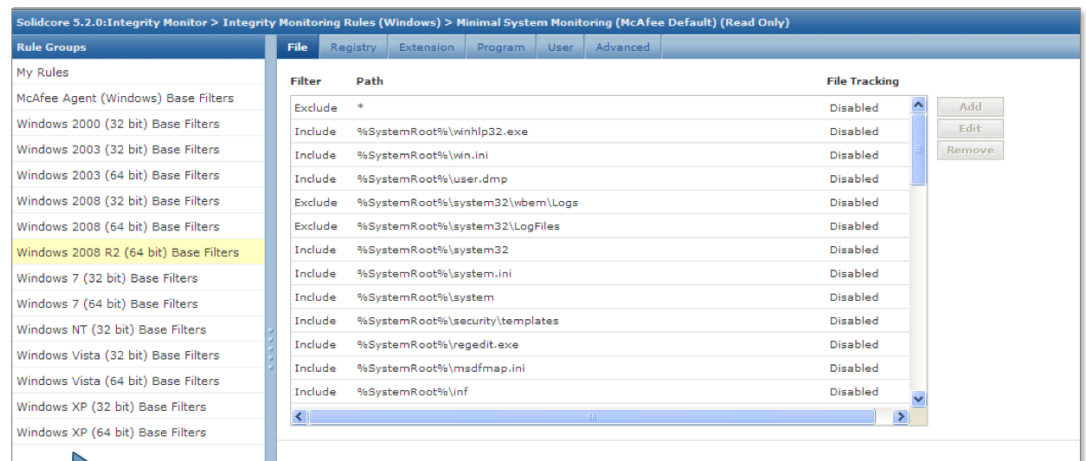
Solidcore 5.2.0:Integrity Monitor > Integrity Monitoring Rules (Windows) > Minimal System Monitoring (McAfee Default) (Read Only)

Rule Groups

My Rules
McAfee Agent (Windows) Base Filters
Windows 2000 (32 bit) Base Filters
Windows 2003 (32 bit) Base Filters
Windows 2003 (64 bit) Base Filters
Windows 2008 (32 bit) Base Filters
Windows 2008 (64 bit) Base Filters
Windows 2008 R2 (64 bit) Base Filters
Windows 7 (32 bit) Base Filters
Windows 7 (64 bit) Base Filters
Windows NT (32 bit) Base Filters
Windows Vista (32 bit) Base Filters
Windows Vista (64 bit) Base Filters
Windows XP (32 bit) Base Filters
Windows XP (64 bit) Base Filters

File Registry Extension Program User Advanced

| Filter | Path | File Tracking |
|---|---|---|
| Exclude | * | Disabled |
| Include | %SystemRoot%\winhlp32.exe | Disabled |
| Include | %SystemRoot%\win.ini | Disabled |
| Include | %SystemRoot%\user.dmp | Disabled |
| Exclude | %SystemRoot%\system32\wbem\Logs | Disabled |
| Exclude | %SystemRoot%\system32\LogFiles | Disabled |
| Include | %SystemRoot%\system32 | Disabled |
| Include | %SystemRoot%\system.ini | Disabled |
| Include | %SystemRoot%\system | Disabled |
| Include | %SystemRoot%\security\templates | Disabled |
| Include | %SystemRoot%\regedit.exe | Disabled |
| Include | %SystemRoot%\msdfmap.ini | Disabled |
| Include | %SystemRoot%\inf | Disabled |

Add
Edit
Remove